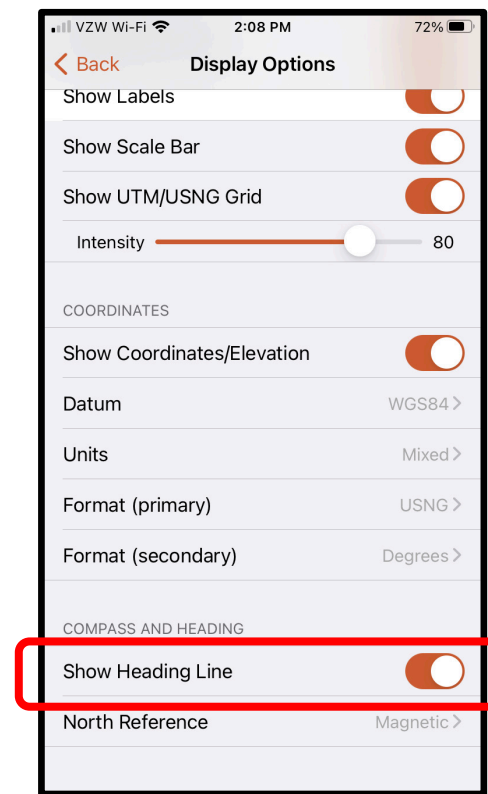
VZW Wi-Fi 2:08 PM 72%

Back Display Options

Show Labels

Show Scale Bar

Show UTM/USNG Grid

Intensity 80

COORDINATES

Show Coordinates/Elevation

Datum WGS84

Units Mixed

Format (primary) USNG

Format (secondary) Degrees

COMPASS AND HEADING

Show Heading Line

North Reference Magnetic